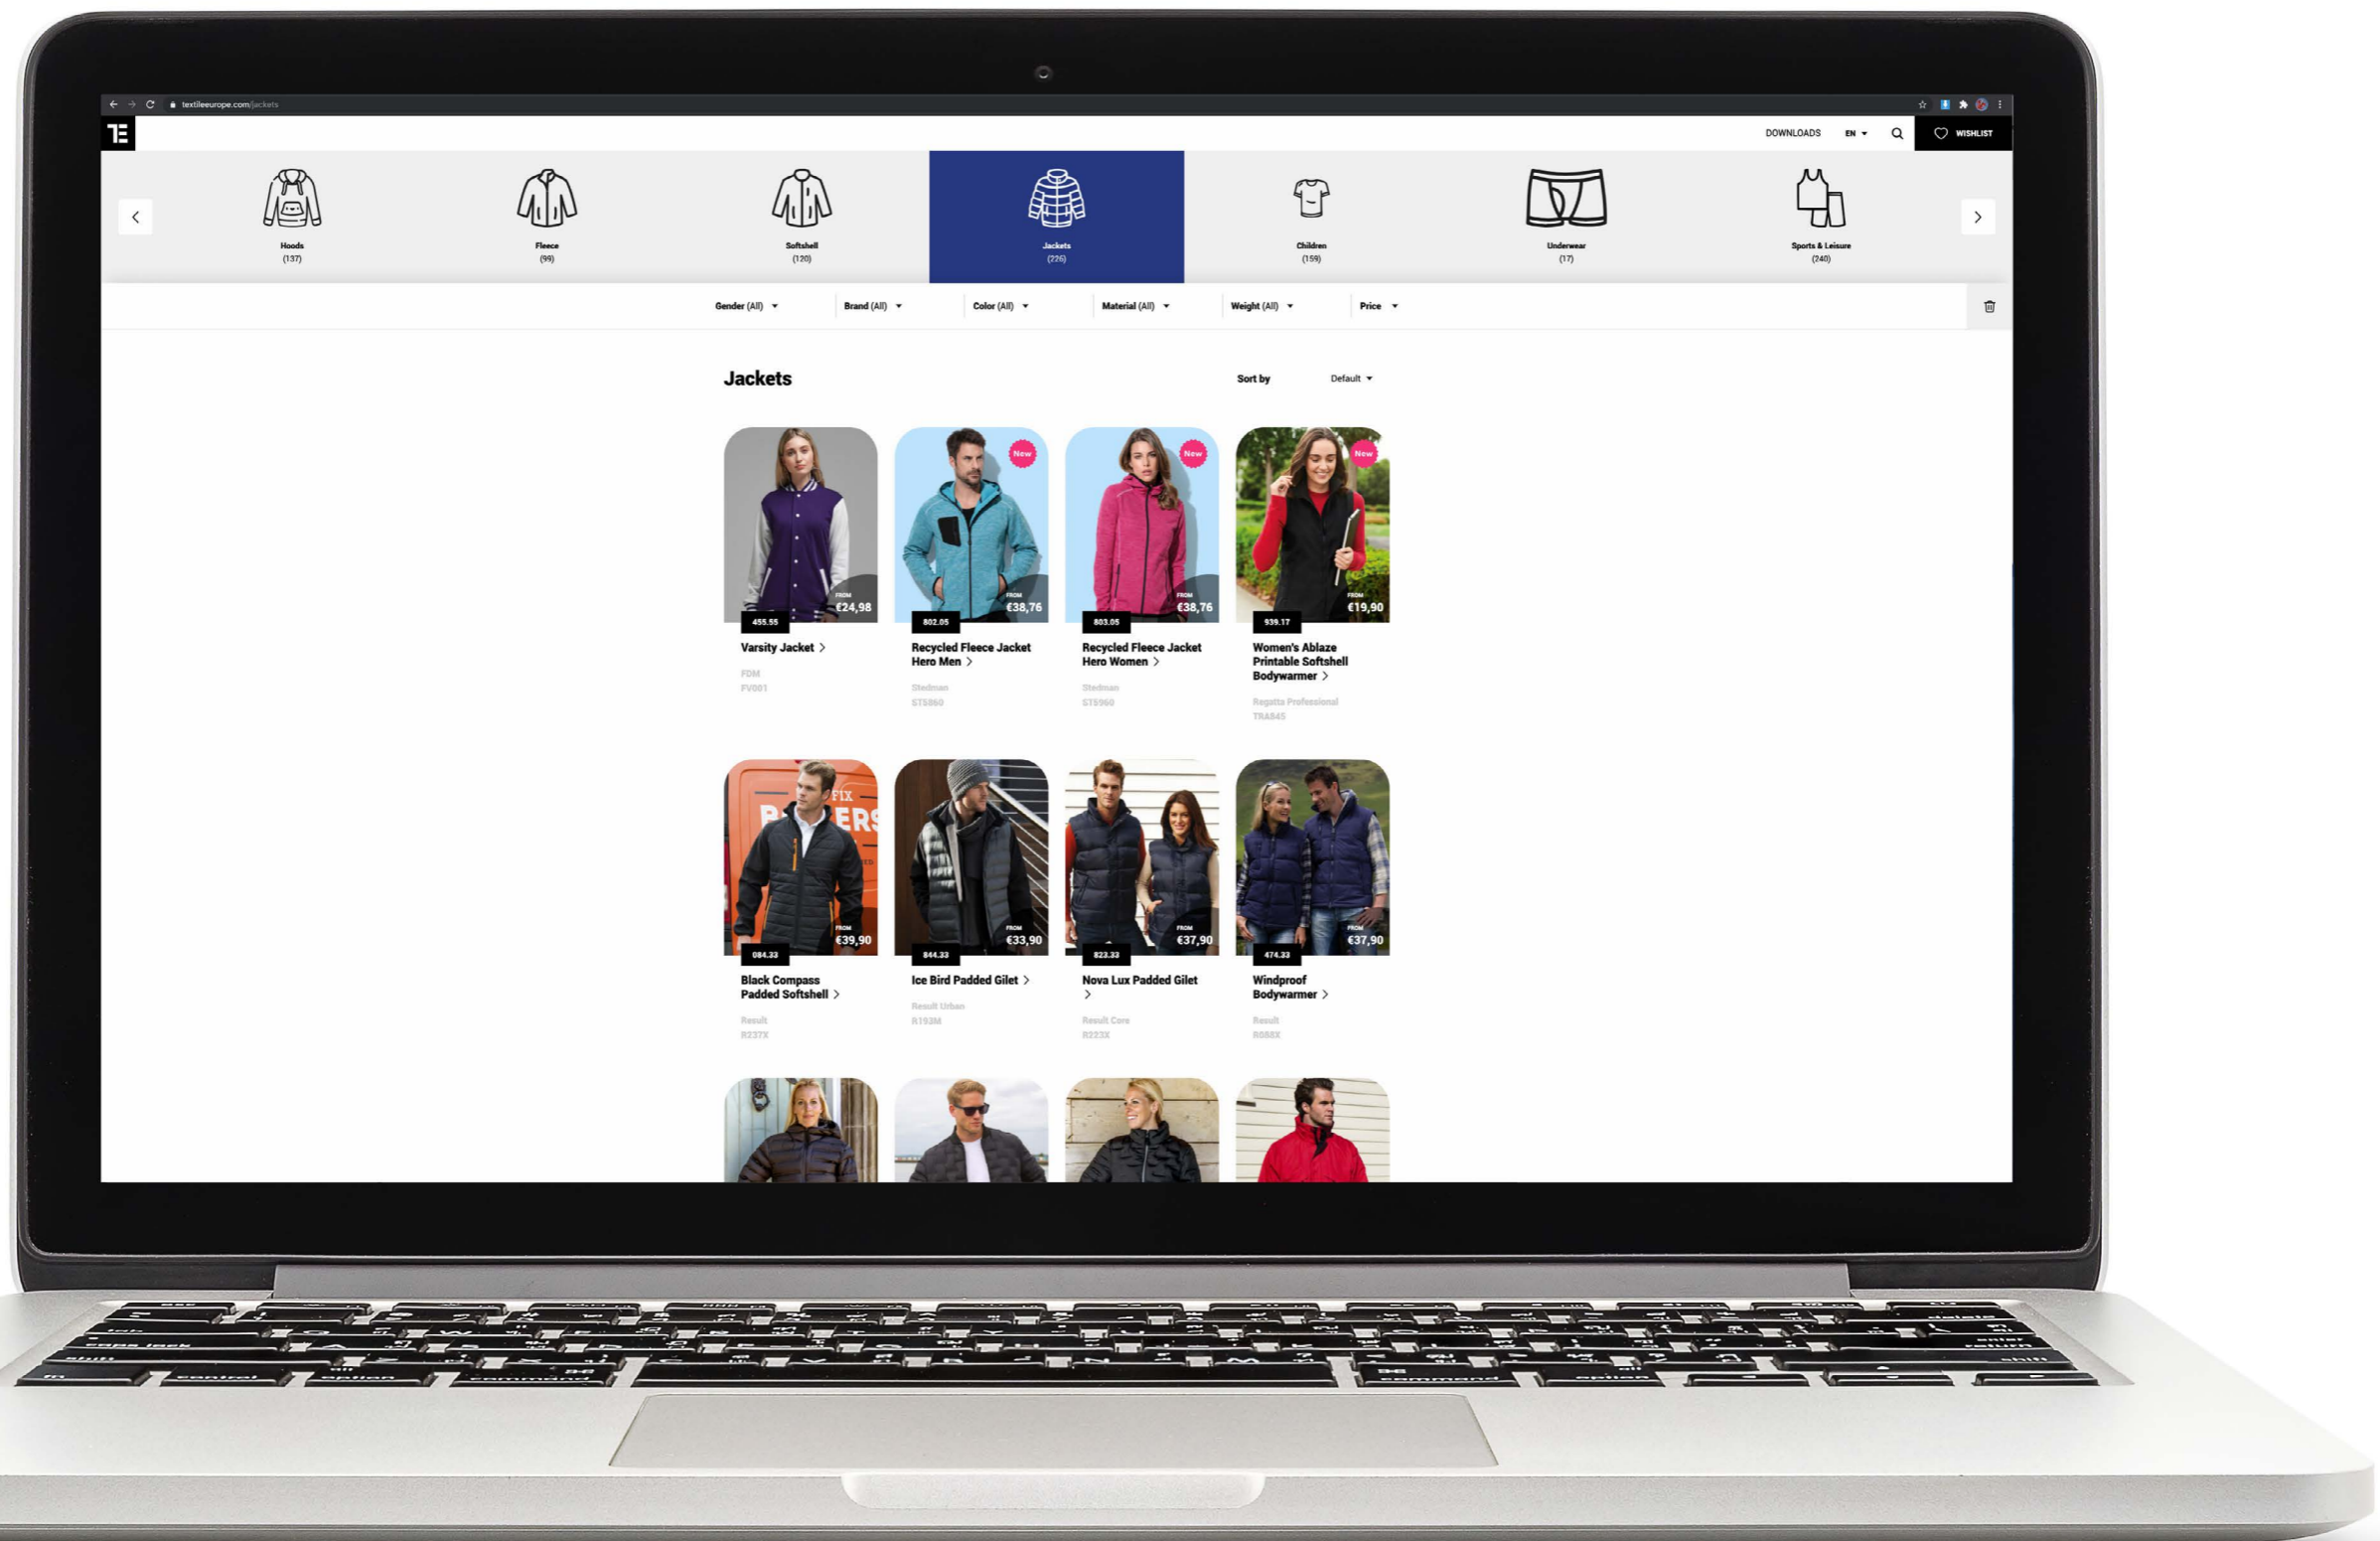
textileeurope.com/jackets

TE

DOWNLOADS EN WISHLIST

Hoods (137)
Fleece (99)
Softshell (120)
Jackets (226)
Children (159)
Underwear (17)
Sports & Leisure (240)

Gender (All) Brand (All) Color (All) Material (All) Weight (All) Price

Jackets

Sort by Default

FROM €24,98
455.55
Varsity Jacket
FDM
FV001

New
FROM €38,76
802.05
Recycled Fleece Jacket Hero Men
Stedman
ST5060

New
FROM €38,76
803.05
Recycled Fleece Jacket Hero Women
Stedman
ST5960

New
FROM €19,90
939.17
Women's Ablaze Printable Softshell Bodywarmer
Regatta Professional
TRA845

FROM €39,90
084.33
Black Compass Padded Softshell
Result
R237X

FROM €33,90
844.33
Ice Bird Padded Gilet
Result Urban
R193M

FROM €37,90
823.33
Nova Lux Padded Gilet
Result Core
R223X

FROM €37,90
474.33
Windproof Bodywarmer
Result
R088X